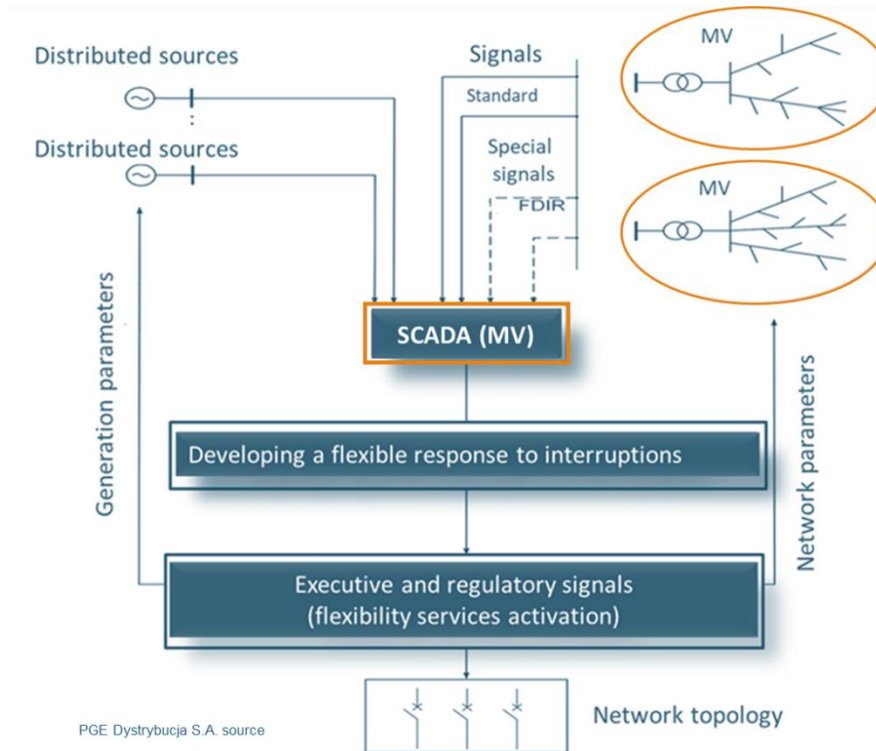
Distributed sources

:

Distributed sources

Signals

Standard

Special signals

FDIR

MV

MV

Generation parameters

SCADA (MV)

Network parameters

Developing a flexible response to interruptions

Executive and regulatory signals (flexibility services activation)

Network topology

PGE Dystrybucja S.A. source